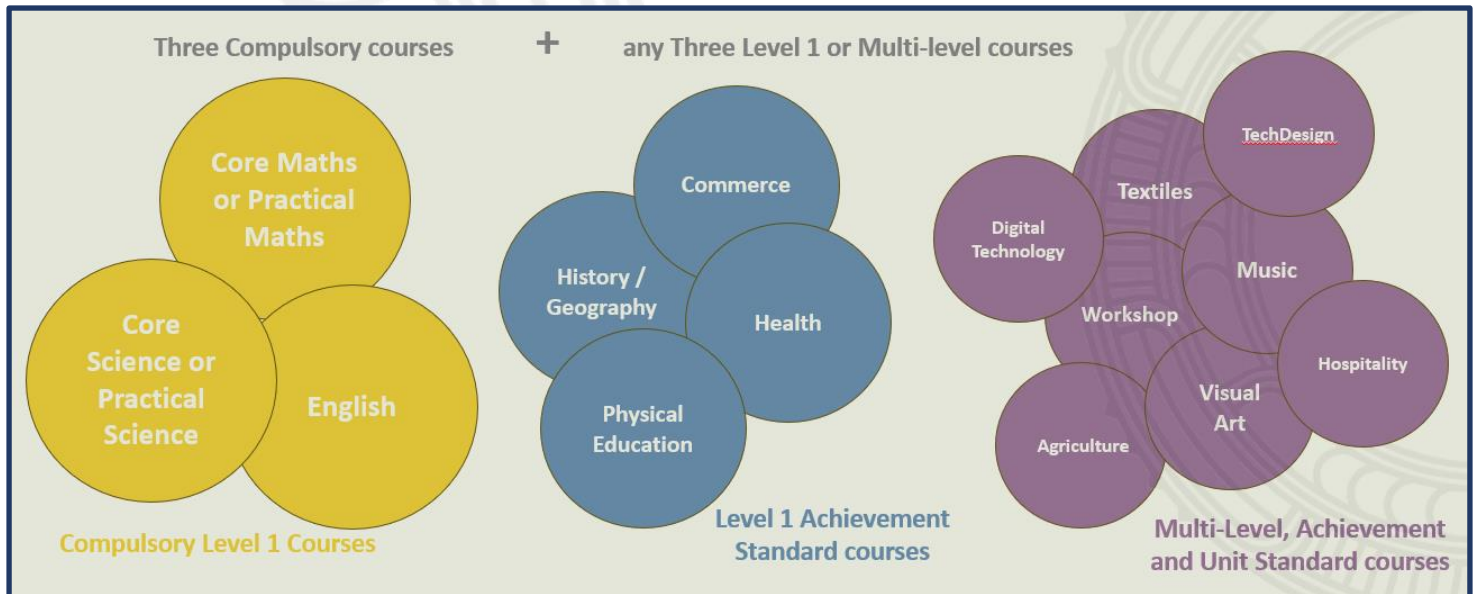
Three Compulsory courses + any Three Level 1 or Multi-level courses

Core Maths or Practical Maths

Core Science or Practical Science

English

Compulsory Level 1 Courses

Commerce

History / Geography

Health

Physical Education

Level 1 Achievement Standard courses

TechDesign

Textiles

Digital Technology

Music

Workshop

Hospitality

Visual Art

Agriculture

Multi-Level, Achievement and Unit Standard courses